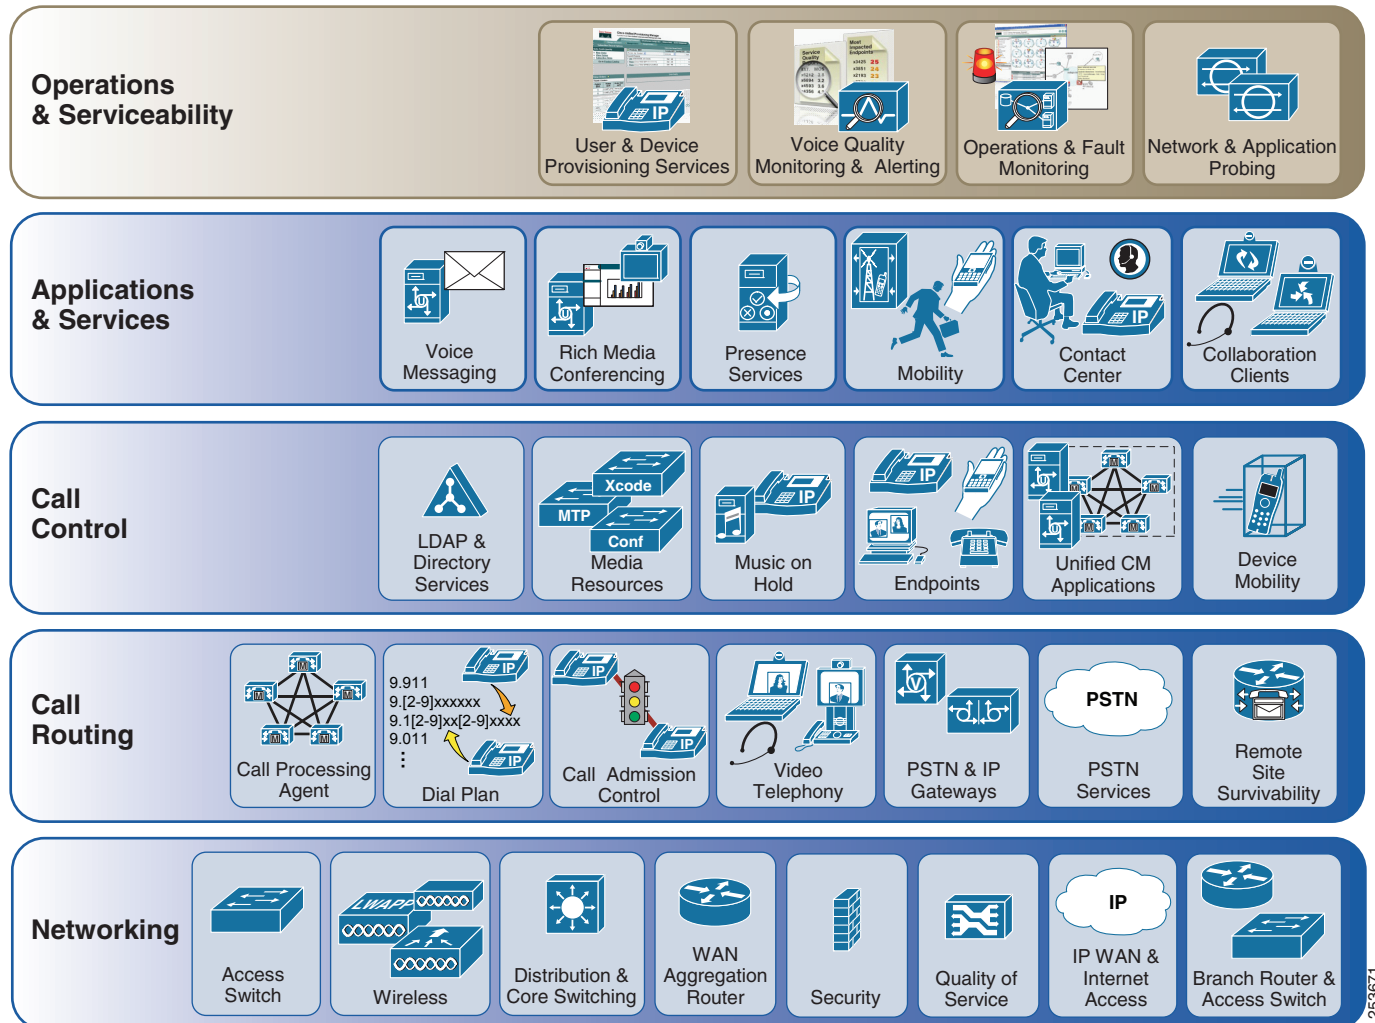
Operations & Serviceability

User & Device Provisioning Services

Voice Quality Monitoring & Alerting

Operations & Fault Monitoring

Network & Application Probing

Applications & Services

Voice Messaging

Rich Media Conferencing

Presence Services

Mobility

Contact Center

Collaboration Clients

Call Control

LDAP & Directory Services

Xcode
MTP
Conf
Media Resources

Music on Hold

Endpoints

Unified CM Applications

Device Mobility

Call Routing

Call Processing Agent

9.911
9.[2-9]xxxxxx
9.1[2-9]xx[2-9]xxxx
9.011
⋮
Dial Plan

Call Admission Control

Video Telephony

PSTN & IP Gateways

PSTN
PSTN Services

Remote Site Survivability

Networking

Access Switch

LWAPP
Wireless

Distribution & Core Switching

WAN Aggregation Router

Security

Quality of Service

IP
IP WAN & Internet Access

Branch Router & Access Switch

253671